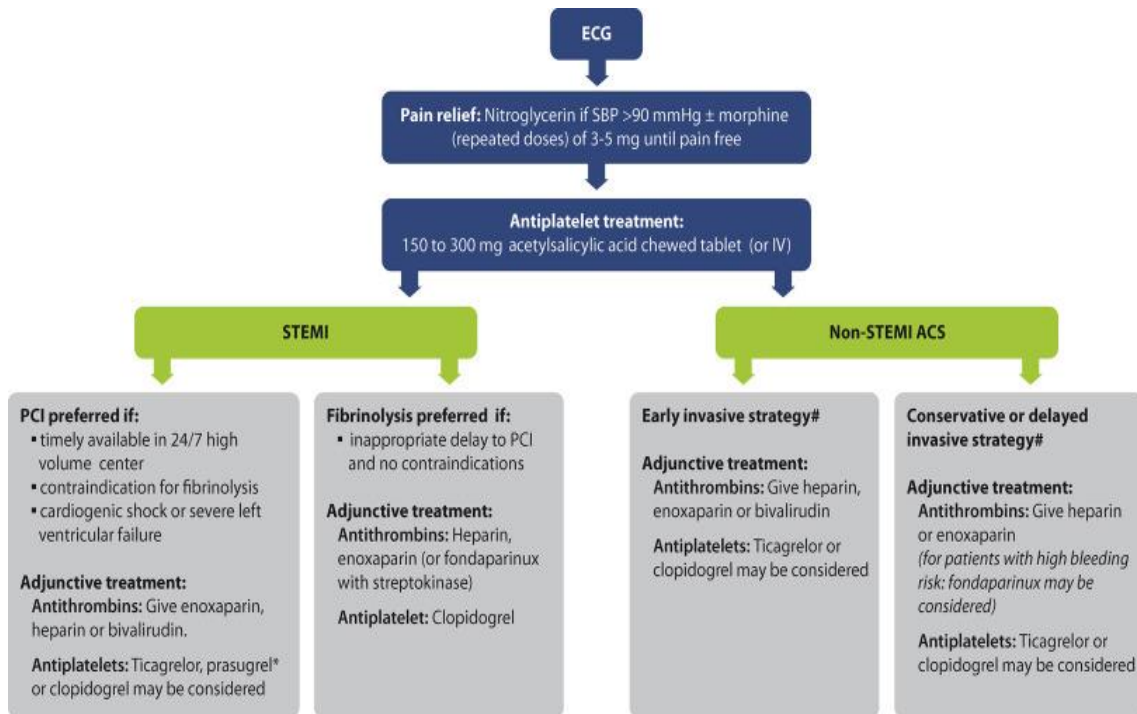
ECG

**Pain relief:** Nitroglycerin if SBP >90 mmHg ± morphine (repeated doses) of 3-5 mg until pain free

**Antiplatelet treatment:**
150 to 300 mg acetylsalicylic acid chewed tablet (or IV)

STEMI

Non-STEMI ACS

**PCI preferred if:**
- timely available in 24/7 high volume center
- contraindication for fibrinolysis
- cardiogenic shock or severe left ventricular failure

**Adjunctive treatment:**
**Antithrombins:** Give enoxaparin, heparin or bivalirudin.
**Antiplatelets:** Ticagrelor, prasugrel* or clopidogrel may be considered

**Fibrinolysis preferred if:**
- inappropriate delay to PCI and no contraindications

**Adjunctive treatment:**
**Antithrombins:** Heparin, enoxaparin (or fondaparinux with streptokinase)
**Antiplatelet:** Clopidogrel

**Early invasive strategy#**

**Adjunctive treatment:**
**Antithrombins:** Give heparin, enoxaparin or bivalirudin
**Antiplatelets:** Ticagrelor or clopidogrel may be considered

**Conservative or delayed invasive strategy#**

**Adjunctive treatment:**
**Antithrombins:** Give heparin or enoxaparin *(for patients with high bleeding risk: fondaparinux may be considered)*
**Antiplatelets:** Ticagrelor or clopidogrel may be considered